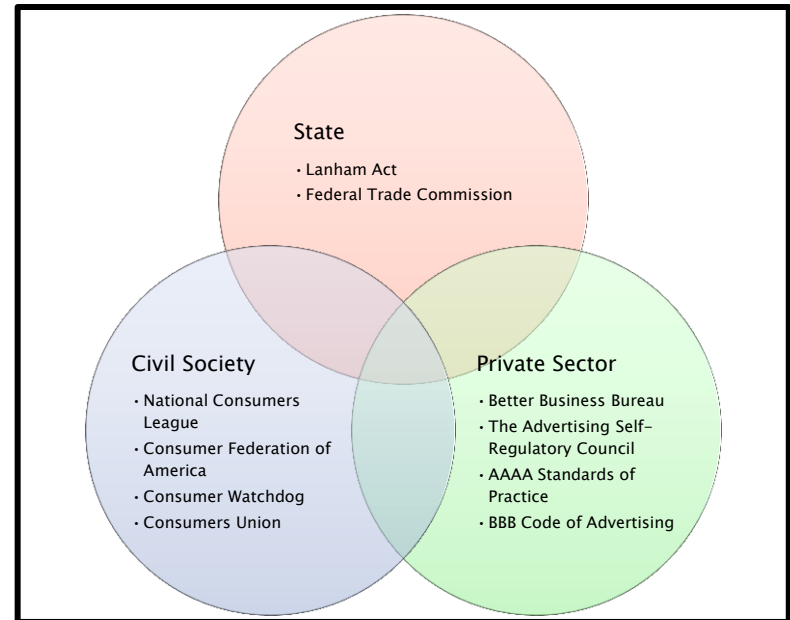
State

- Lanham Act
- Federal Trade Commission

Civil Society

- National Consumers League
- Consumer Federation of America
- Consumer Watchdog
- Consumers Union

Private Sector

- Better Business Bureau
- The Advertising Self-Regulatory Council
- AAAA Standards of Practice
- BBB Code of Advertising